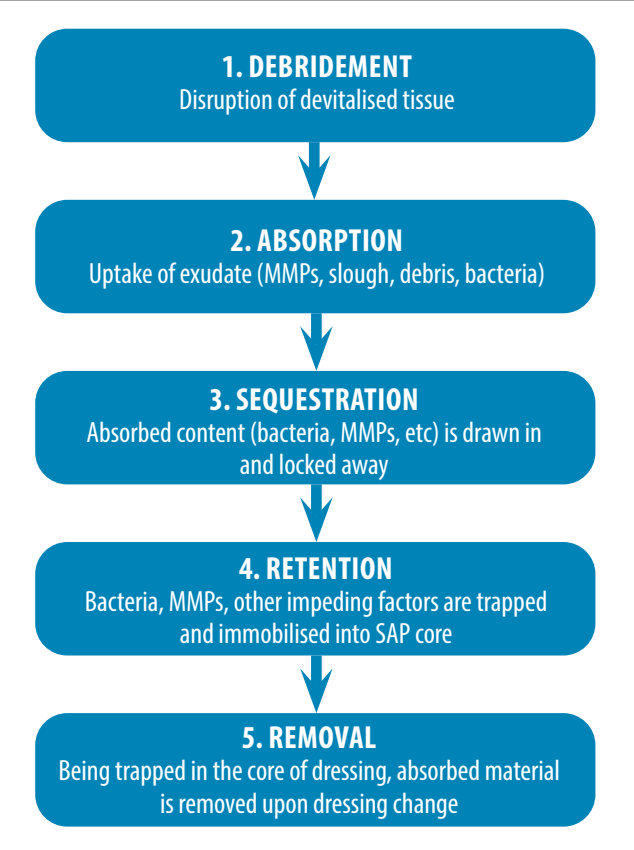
1. DEBRIDEMENT
Disruption of devitalised tissue

2. ABSORPTION
Uptake of exudate (MMPs, slough, debris, bacteria)

3. SEQUESTRATION
Absorbed content (bacteria, MMPs, etc) is drawn in and locked away

4. RETENTION
Bacteria, MMPs, other impeding factors are trapped and immobilised into SAP core

5. REMOVAL
Being trapped in the core of dressing, absorbed material is removed upon dressing change